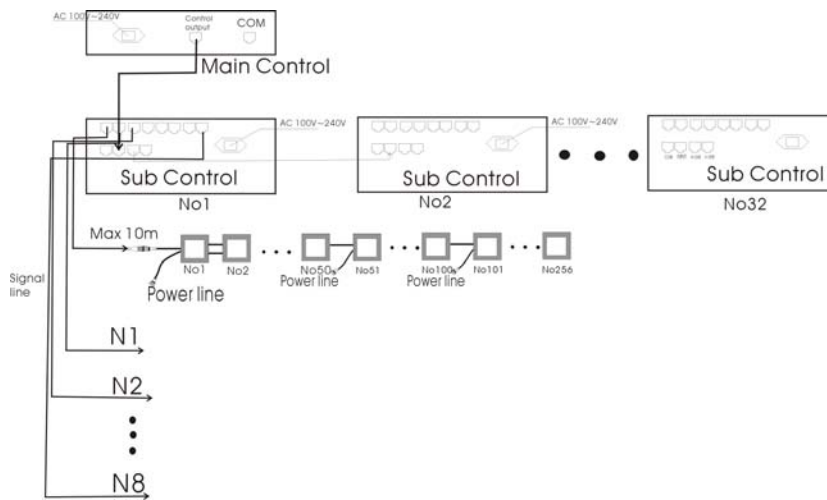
AC 100V~240V
Control output
COM
Main Control

AC 100V~240V
Sub Control
No1

AC 100V~240V
Sub Control
No2

Sub Control
No32

Max 10m
No1
No2
No50
No51
No100
No101
No256
Power line
Power line
Power line

Signal line

N1
N2
N8